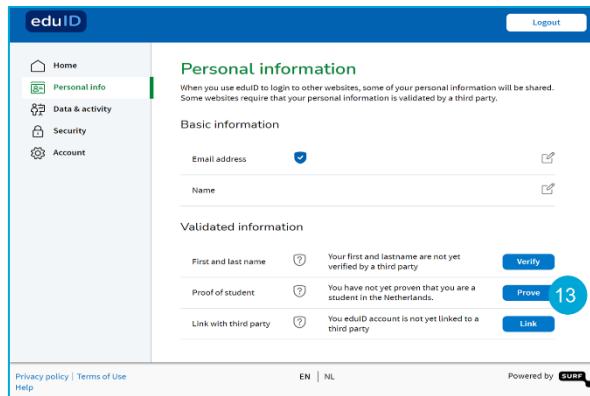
eduID

Logout

Home
Personal info
Data & activity
Security
Account

Personal information

When you use eduID to login to other websites, some of your personal information will be shared. Some websites require that your personal information is validated by a third party.

Basic information

Email address

Name

Validated information

| | | | |
|---|---|---|---|
| First and last name | ? | Your first and lastname are not yet verified by a third party | Verify |
| Proof of student | ? | You have not yet proven that you are a student in the Netherlands. | Prove |
| Link with third party | ? | You eduID account is not yet linked to a third party | Link |

13

Privacy policy | Terms of Use
Help

EN | NL

Powered by SURF